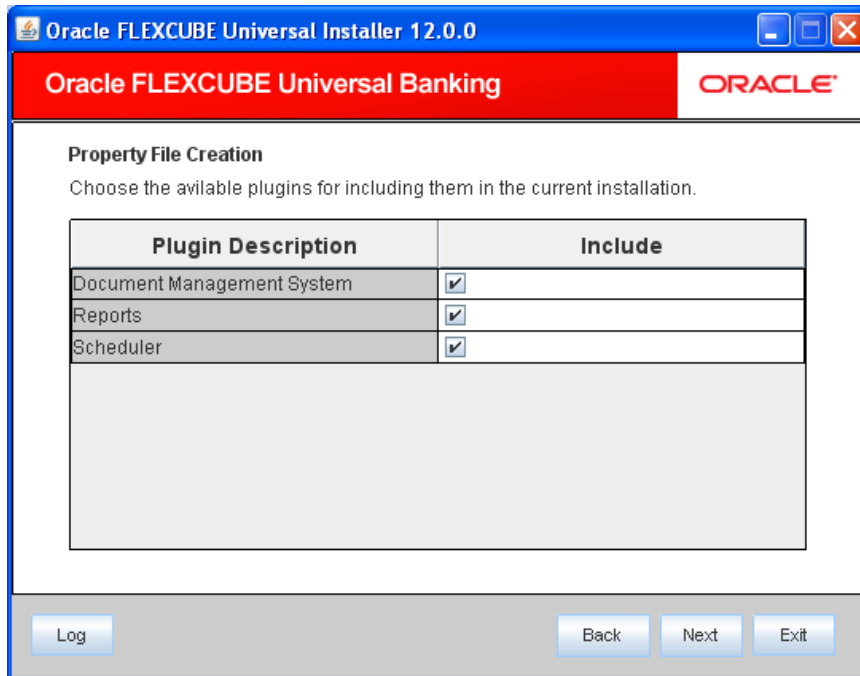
Oracle FLEXCUBE Universal Installer 12.0.0

Oracle FLEXCUBE Universal Banking

ORACLE

Property File Creation

Choose the avilable plugins for including them in the current installation.

| Plugin Description | Include |
|---|---|
| Document Management System | ✔ |
| Reports | ✔ |
| Scheduler | ✔ |

Log

Back

Next

Exit